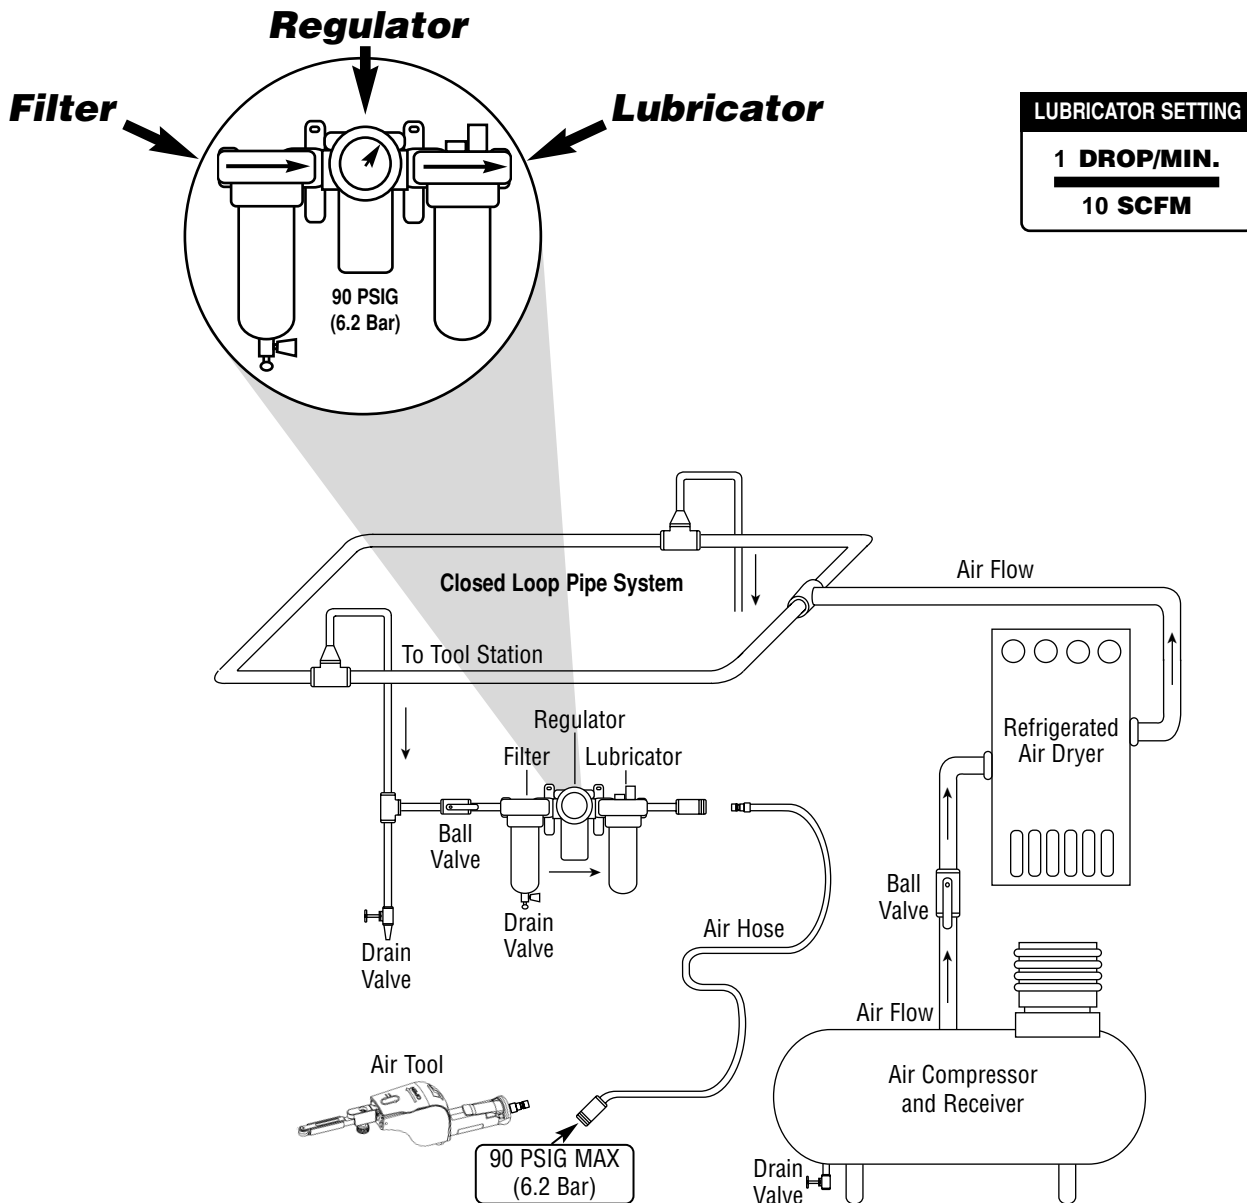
Regulator
Filter
Lubricator

LUBRICATOR SETTING
1 DROP/MIN.
10 SCFM

90 PSIG
(6.2 Bar)

Closed Loop Pipe System
Air Flow
To Tool Station
Regulator
Filter
Lubricator
Refrigerated Air Dryer
Ball Valve
Drain Valve
Drain Valve
Air Hose
Ball Valve
Air Flow
Air Tool
Air Compressor and Receiver
90 PSIG MAX
(6.2 Bar)
Drain Valve